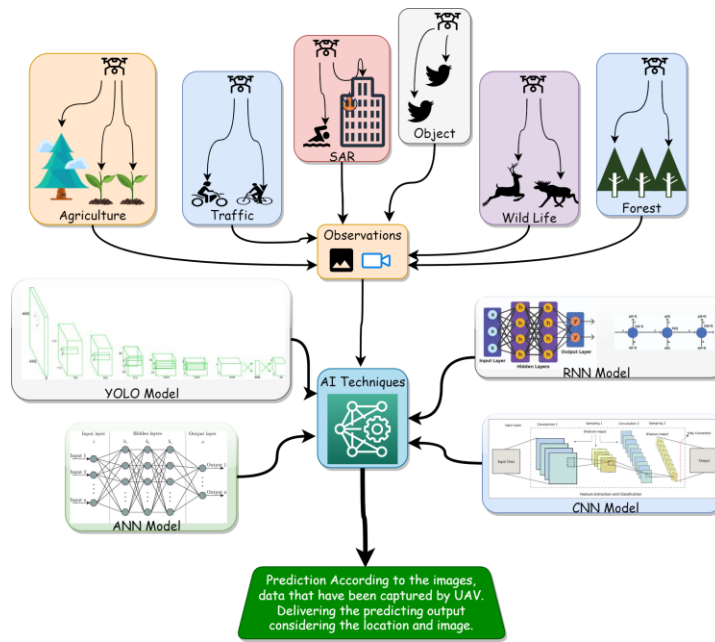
Agriculture

Traffic

SAR

Object

Wild Life

Forest

Observations

YOLO Model

AI Techniques

RNN Model

Input Layer

Hidden Layers

Output Layer

ANN Model

Input layer

Hidden layer

Output layer

Input 1

Input 2

Input n

Output 1

Output n

CNN Model

Input Data

Feature Extraction and Classification

Output

Prediction According to the images, data that have been captured by UAV. Delivering the predicting output considering the location and image.